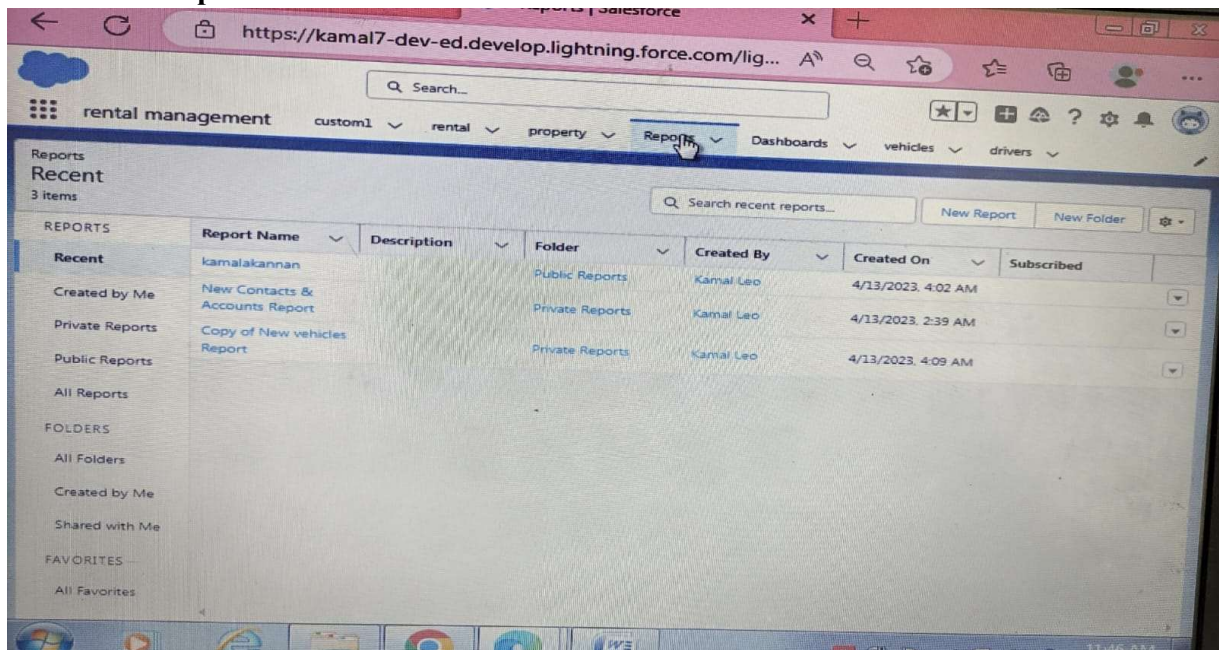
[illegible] | Salesforce

https://kamal7-dev-ed.develop.lightning.force.com/lig...

Search...

rental management custom1 rental property Reports Dashboards vehicles drivers

Reports
Recent
3 items

Search recent reports...

New Report New Folder

REPORTS
Recent
Created by Me
Private Reports
Public Reports
All Reports

FOLDERS
All Folders
Created by Me
Shared with Me

FAVORITES
All Favorites

| Report Name | Description | Folder | Created By | Created On | Subscribed |
|---|---|---|---|---|---|
| kamalakannan | | Public Reports | Kamal Leo | 4/13/2023, 4:02 AM | |
| New Contacts & Accounts Report | | Private Reports | Kamal Leo | 4/13/2023, 2:39 AM | |
| Copy of New vehicles Report | | Private Reports | Kamal Leo | 4/13/2023, 4:09 AM | |